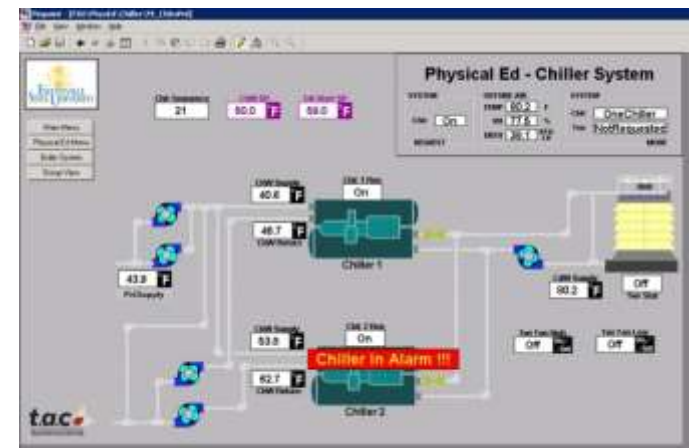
Physical Ed - Chiller System

21

60.0 F

50.0 F

On

80.2

77.5

36.1

OneChiller

NotRequested

Main Menu

Physical Ed Menu

Boiler System

Except View

CHW Supply

40.6 F

CH 1 Run

On

46.7 F

CHW Return

Chiller 1

43.8 F

Off

80.2 F

CHW Supply

53.8 F

CH 2 Run

On

Chiller In Alarm !!!

62.7 F

CHW Return

Chiller 2

Off

Off

t.a.c.